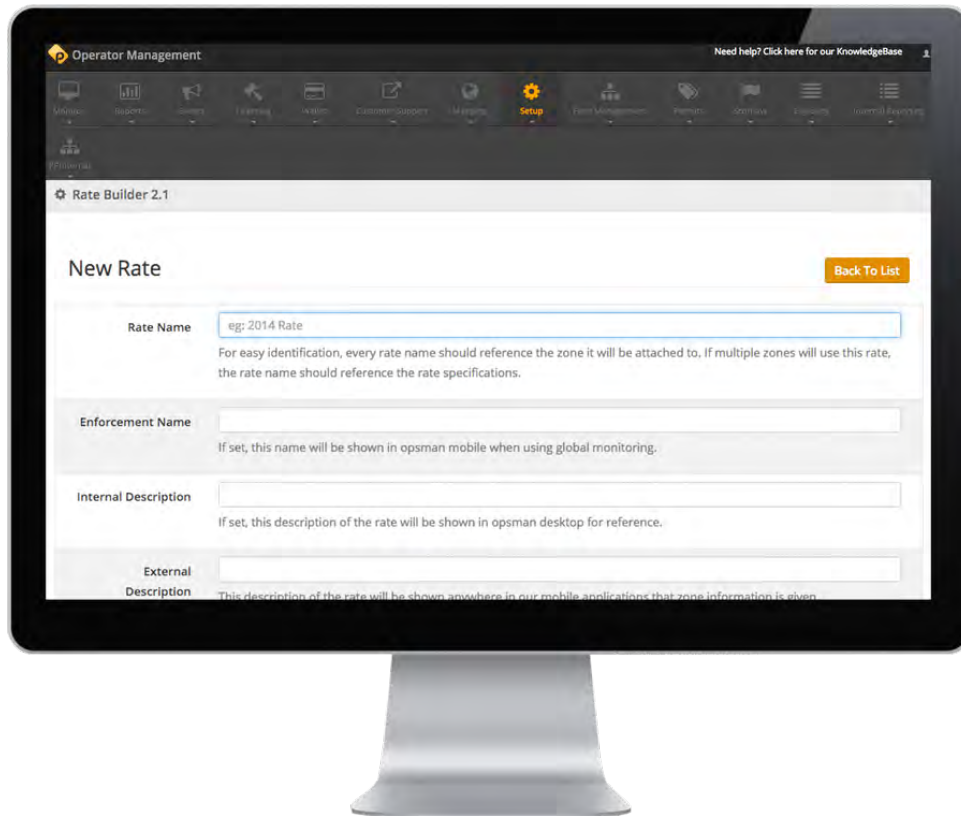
Operator Management

Need help? Click here for our KnowledgeBase

Monitor Reports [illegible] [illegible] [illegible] Customer Support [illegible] Setup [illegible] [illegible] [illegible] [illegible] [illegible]

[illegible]

Rate Builder 2.1

New Rate

Back To List

Rate Name

eg: 2014 Rate

For easy identification, every rate name should reference the zone it will be attached to. If multiple zones will use this rate, the rate name should reference the rate specifications.

Enforcement Name

If set, this name will be shown in opsman mobile when using global monitoring.

Internal Description

If set, this description of the rate will be shown in opsman desktop for reference.

External Description

This description of the rate will be shown anywhere in our mobile applications that zone information is given.